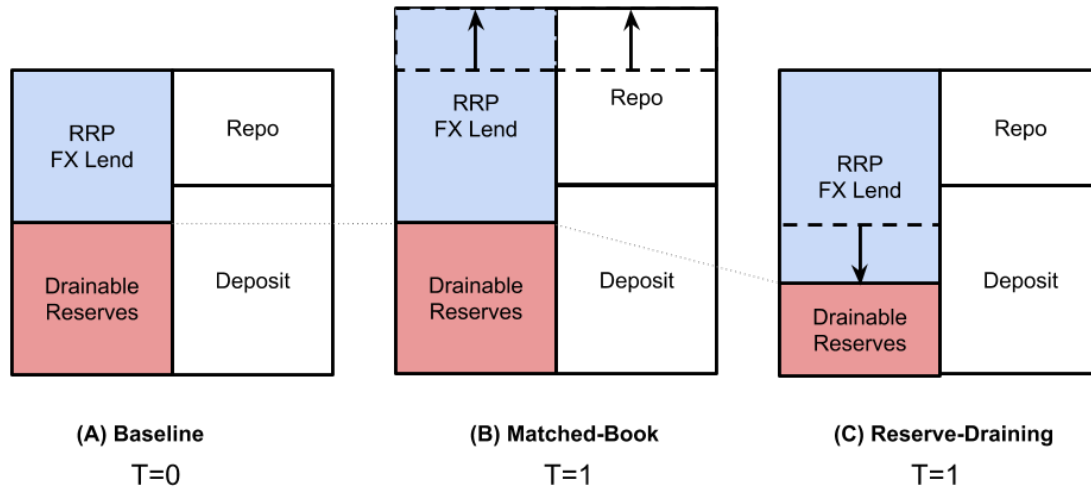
RRP
FX Lend

Repo

Drainable
Reserves

Deposit

(A) Baseline

T=0

RRP
FX Lend

Repo

Drainable
Reserves

Deposit

(B) Matched-Book

T=1

RRP
FX Lend

Repo

Drainable
Reserves

Deposit

(C) Reserve-Draining

T=1